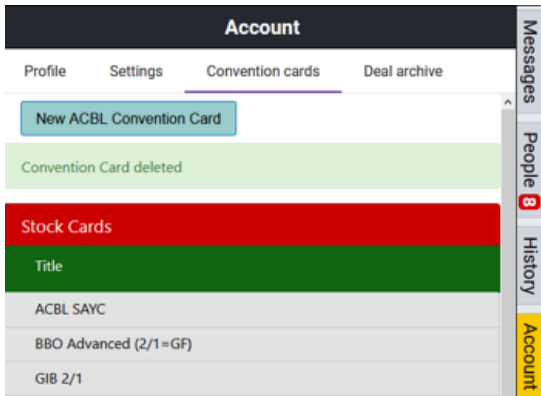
Account

Profile
Settings
Convention cards
Deal archive

New ACBL Convention Card

Convention Card deleted

Stock Cards

Title

ACBL SAYC

BBO Advanced (2/1=GF)

GIB 2/1

Messages
People 8
History
Account